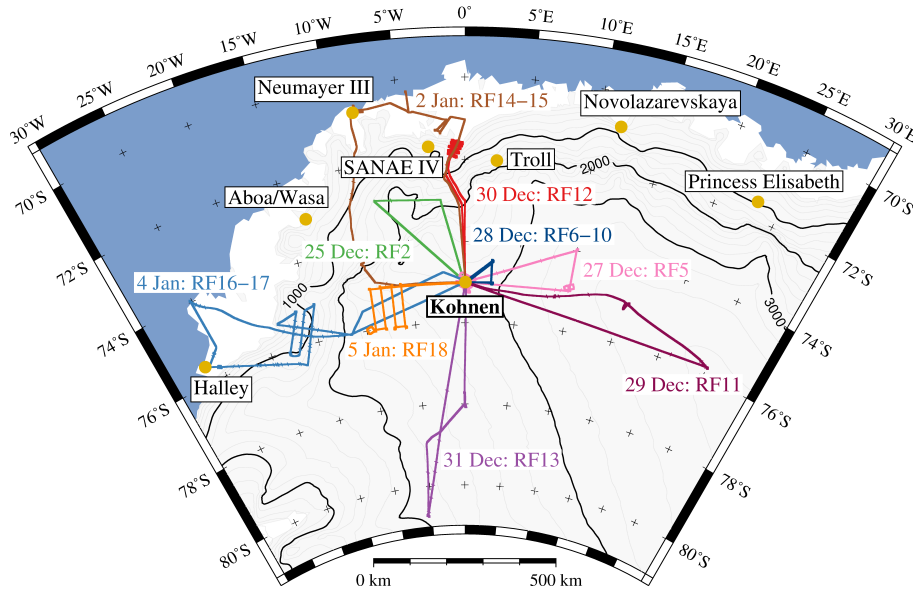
30°W
25°W
20°W
15°W
10°W
5°W
0°
5°E
10°E
15°E
20°E
25°E
30°E
Neumayer III
2 Jan: RF14–15
Novolazarevskaya
SANAE IV
Troll
2000
Princess Elisabeth
70°S
70°S
Aboa/Wasa
30 Dec: RF12
25 Dec: RF2
28 Dec: RF6–10
72°S
72°S
27 Dec: RF5
4 Jan: RF16–17
1000
Kohnen
3000
74°S
74°S
5 Jan: RF18
Halley
29 Dec: RF11
76°S
76°S
31 Dec: RF13
78°S
78°S
80°S
80°S
0 km
500 km